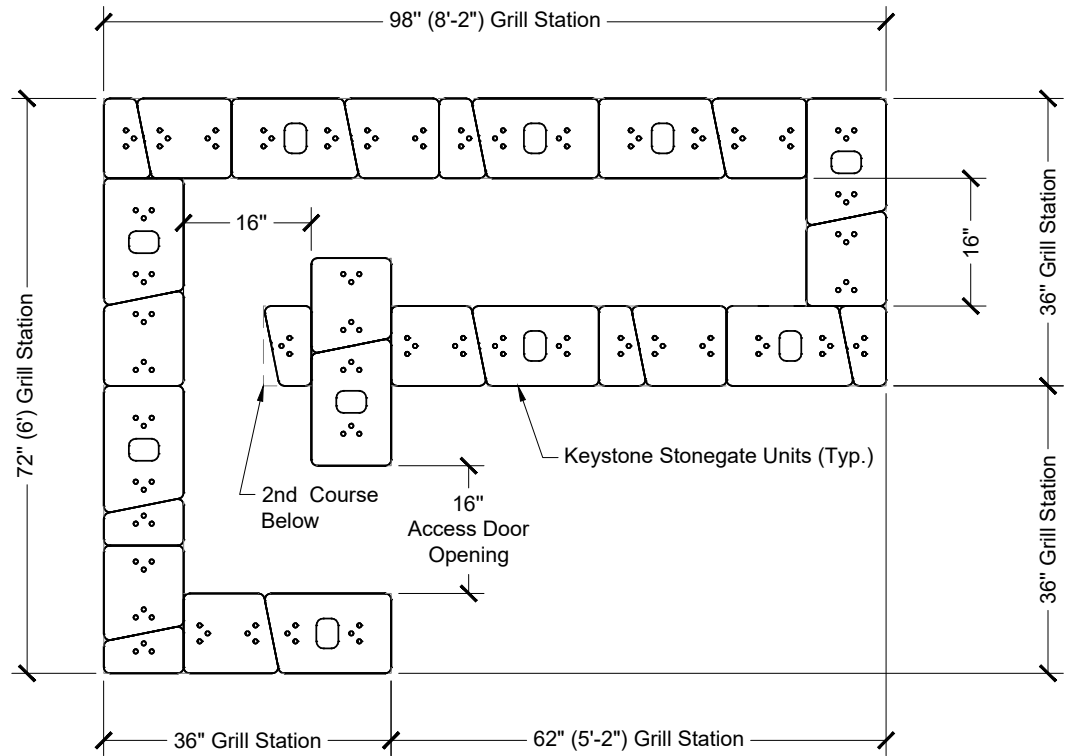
98" (8'-2") Grill Station

16"

16"

36" Grill Station

72" (6') Grill Station

2nd Course Below

16" Access Door Opening

Keystone Stonegate Units (Typ.)

36" Grill Station

36" Grill Station

62" (5'-2") Grill Station